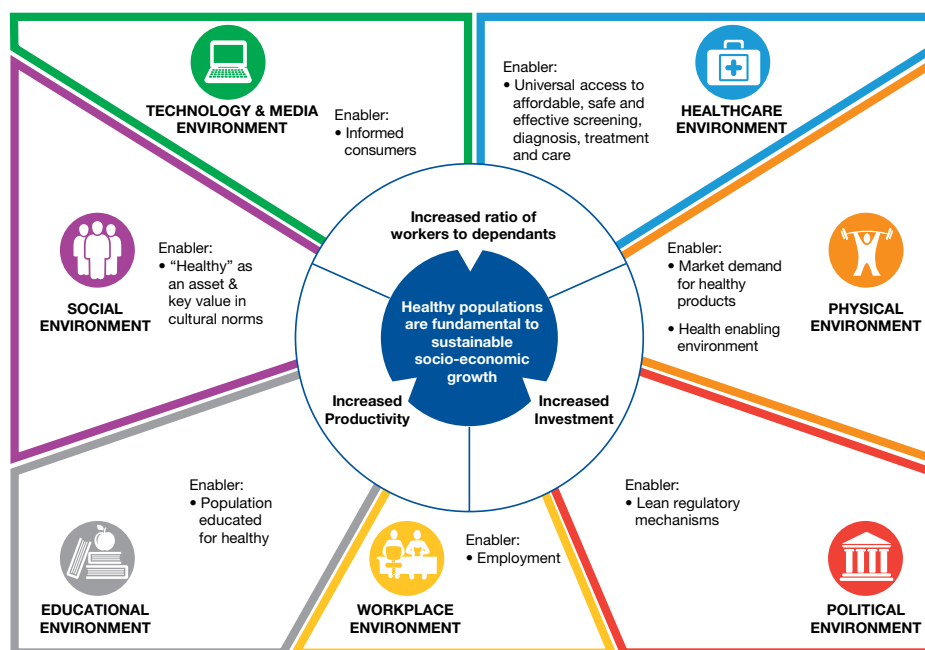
TECHNOLOGY & MEDIA ENVIRONMENT

Enabler:
• Informed consumers

Enabler:
• Universal access to affordable, safe and effective screening, diagnosis, treatment and care

HEALTHCARE ENVIRONMENT

SOCIAL ENVIRONMENT

Enabler:
• “Healthy” as an asset & key value in cultural norms

Increased ratio of workers to dependants

Healthy populations are fundamental to sustainable socio-economic growth

Increased Productivity

Increased Investment

Enabler:
• Market demand for healthy products
• Health enabling environment

PHYSICAL ENVIRONMENT

Enabler:
• Population educated for healthy

EDUCATIONAL ENVIRONMENT

WORKPLACE ENVIRONMENT

Enabler:
• Employment

Enabler:
• Lean regulatory mechanisms

POLITICAL ENVIRONMENT